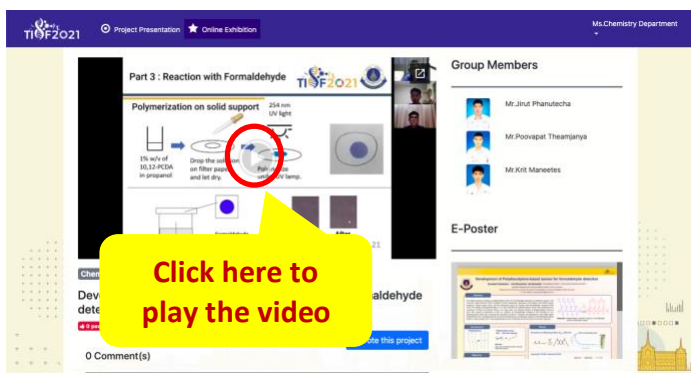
TISF2021 Project Presentation Online Exhibition Ms.Chemistry Department

Part 3 : Reaction with Formaldehyde TISF2021

Polymerization on solid support

254 nm UV light

1% w/v of 10,12-PCDA in propanol

Drop the solution on filter paper and let dry.

Polymerize under UV lamp.

After

21

Group Members

Mr.Jirut Phanutecha

Mr.Poovapat Theamjanya

Mr.Krit Maneetes

E-Poster

Chem

Dev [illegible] aldehyde dete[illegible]

Click here to play the video

0 Comment(s)

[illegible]te this project